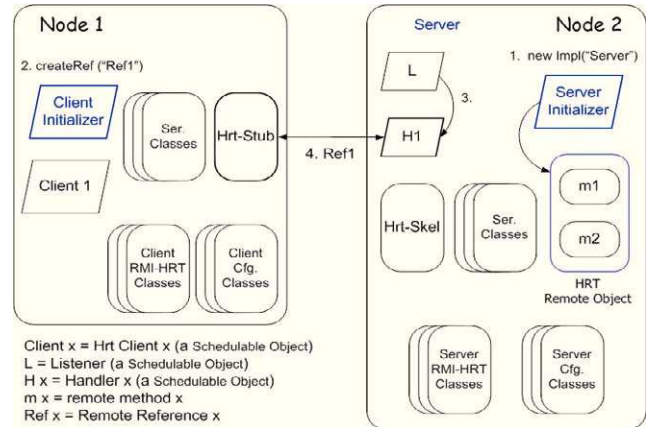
Node 1

2. createRef ("Ref1")

Client Initializer

Ser. Classes

Hrt-Stub

Client 1

Client RMI-HRT Classes

Client Cfg. Classes

Server

Node 2

1. new Impl("Server")

L

3.

H1

4. Ref1

Server Initializer

m1

m2

Hrt-Skel

Ser. Classes

HRT Remote Object

Server RMI-HRT Classes

Server Cfg. Classes

Client x = Hrt Client x (a Schedulable Object)
L = Listener (a Schedulable Object)
H x = Handler x (a Schedulable Object)
m x = remote method x
Ref x = Remote Reference x